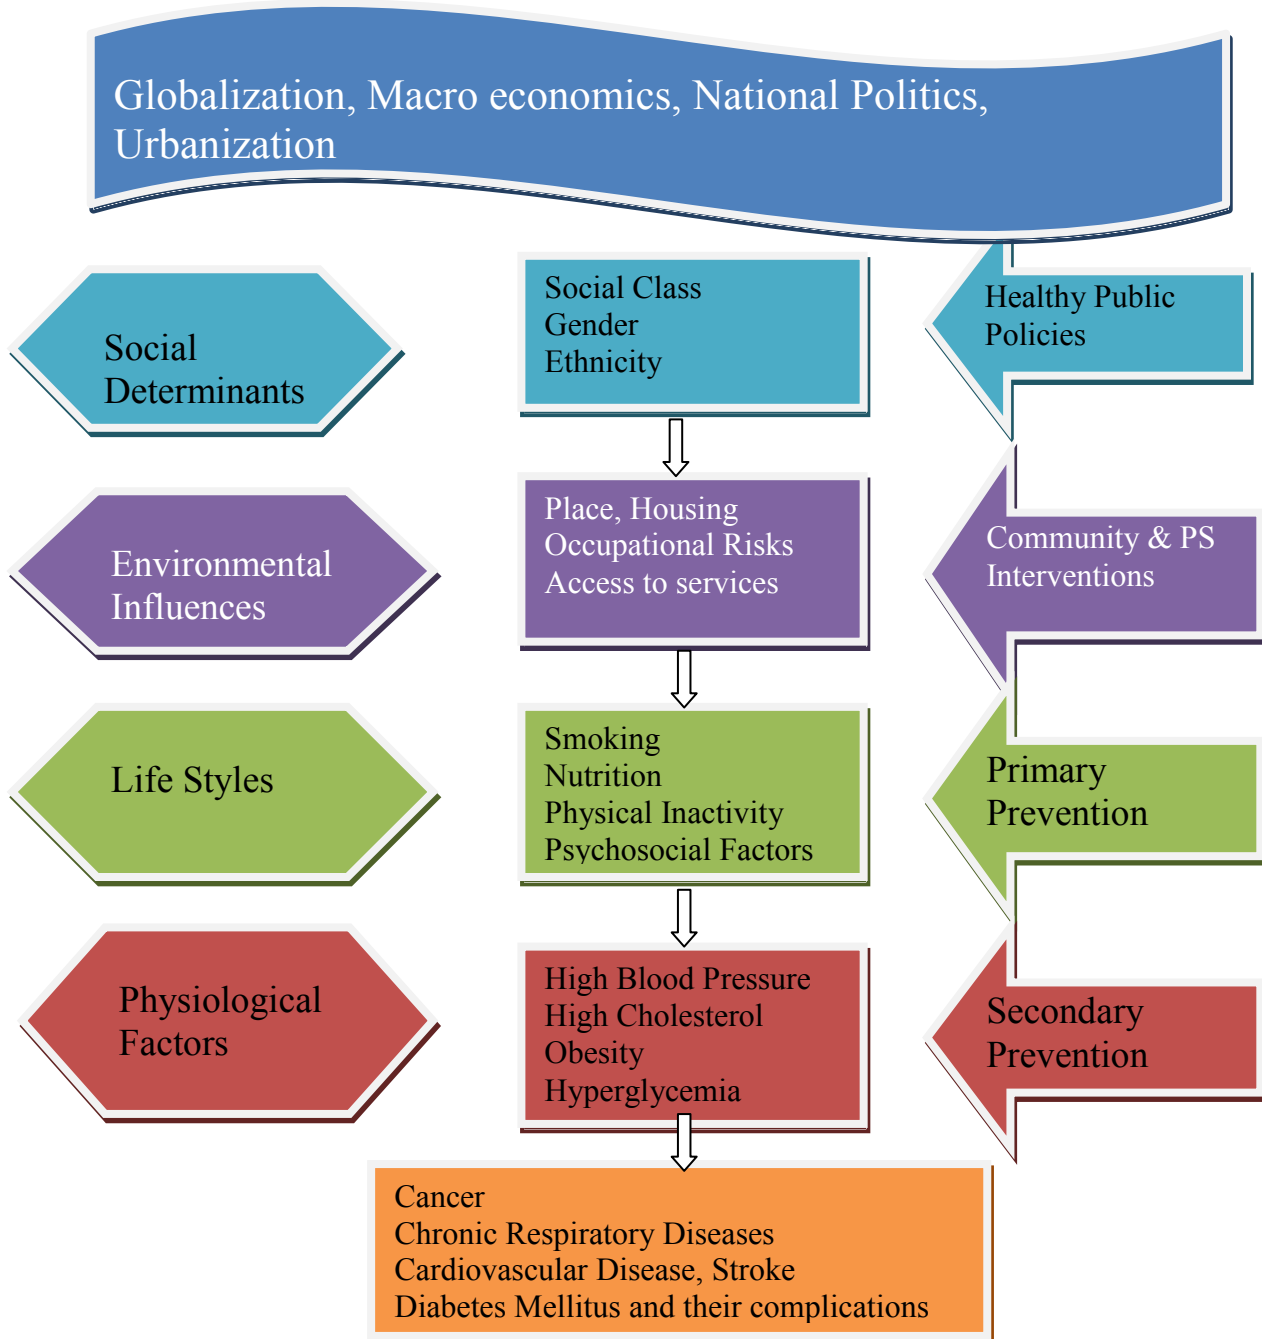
Globalization, Macro economics, National Politics, Urbanization

Social Determinants

Social Class
Gender
Ethnicity

Healthy Public Policies

Environmental Influences

Place, Housing
Occupational Risks
Access to services

Community & PS Interventions

Life Styles

Smoking
Nutrition
Physical Inactivity
Psychosocial Factors

Primary Prevention

Physiological Factors

High Blood Pressure
High Cholesterol
Obesity
Hyperglycemia

Secondary Prevention

Cancer
Chronic Respiratory Diseases
Cardiovascular Disease, Stroke
Diabetes Mellitus and their complications